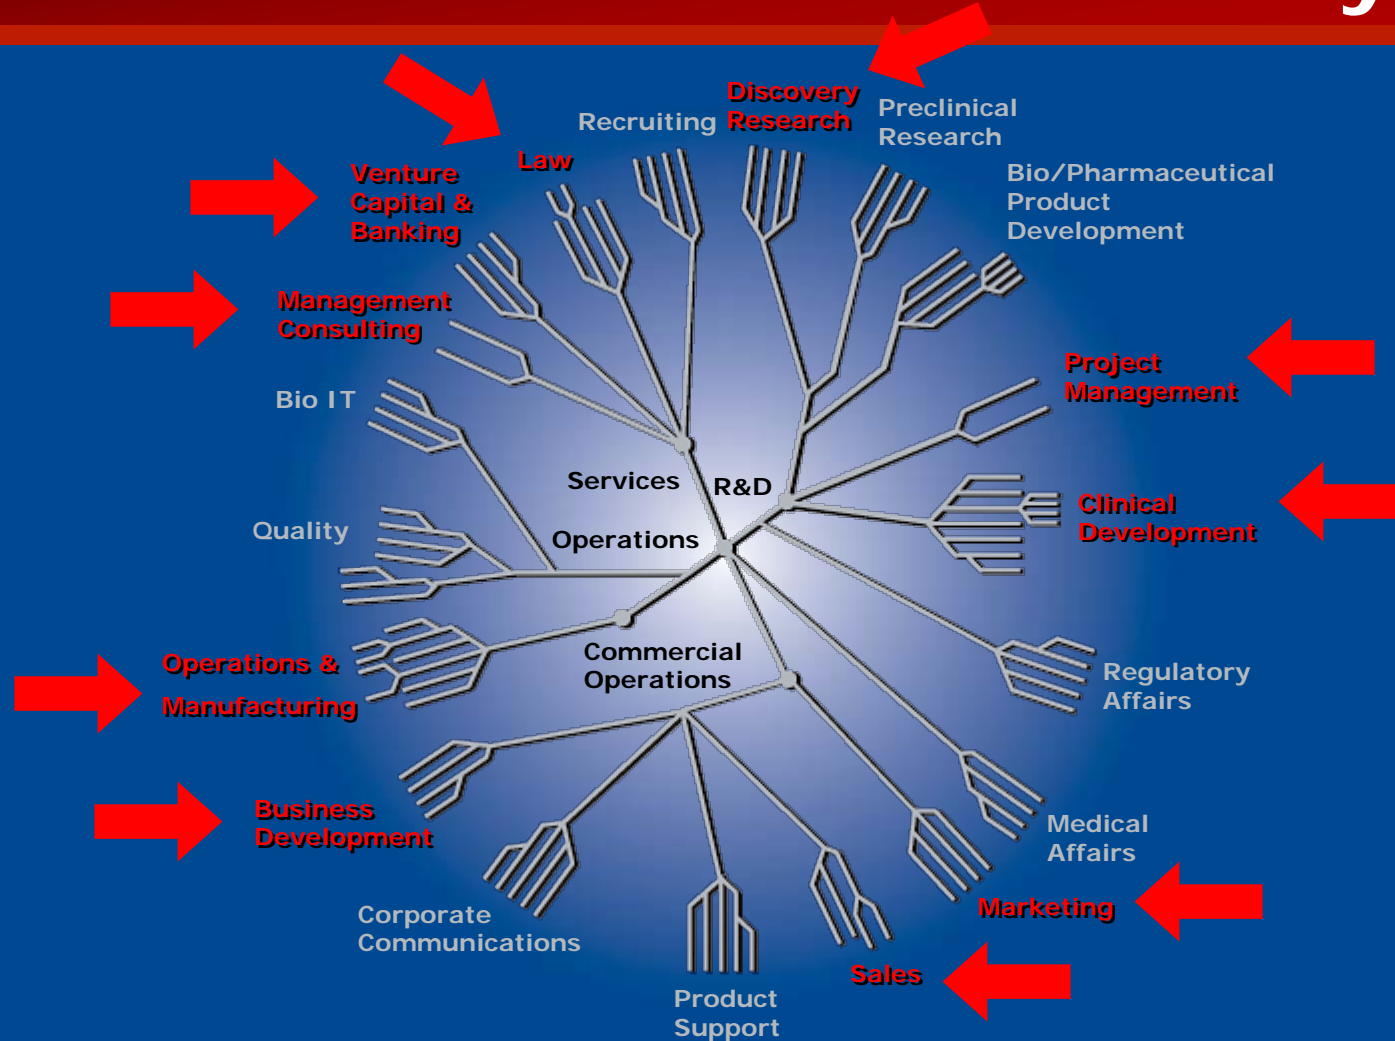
Recruiting

Discovery Research

Preclinical Research

Law

Venture Capital & Banking

Bio/Pharmaceutical Product Development

Management Consulting

Project Management

Bio IT

Services

R&D

Clinical Development

Quality

Operations

Operations & Manufacturing

Commercial Operations

Regulatory Affairs

Business Development

Medical Affairs

Corporate Communications

Marketing

Sales

Product Support